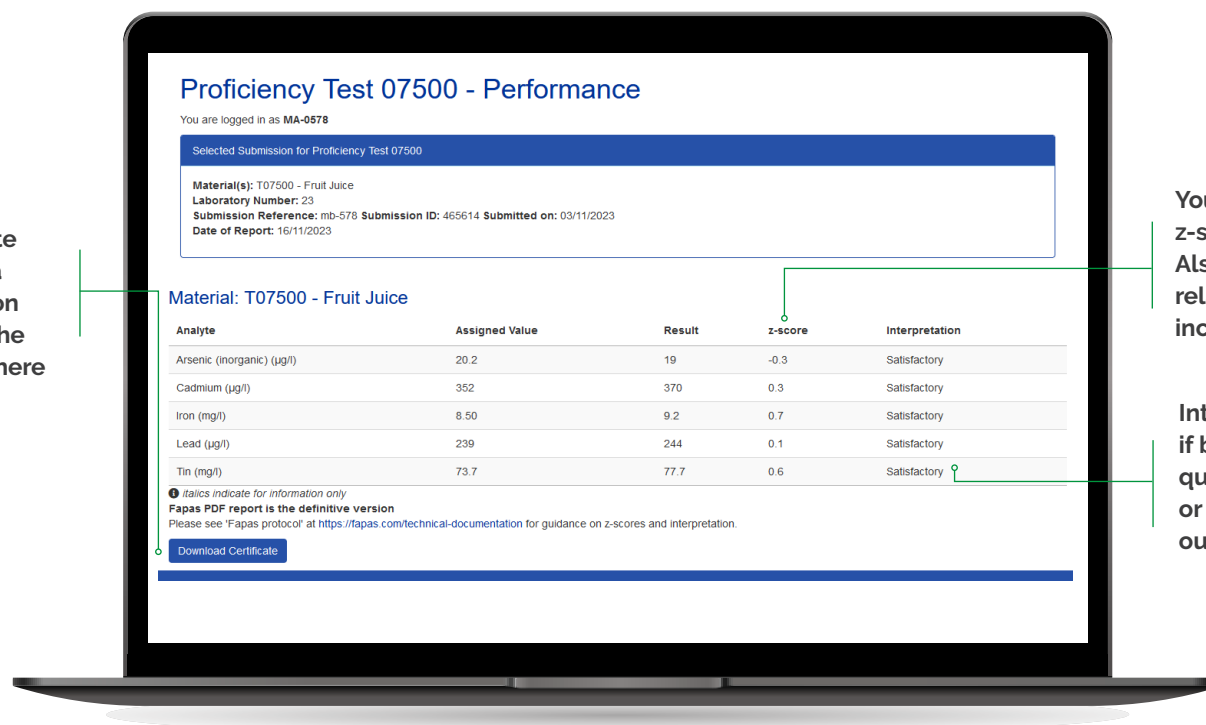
te
n
on
he
here

Proficiency Test 07500 - Performance

You are logged in as **MA-0578**

Selected Submission for Proficiency Test 07500

**Material(s):** T07500 - Fruit Juice
**Laboratory Number:** 23
**Submission Reference:** mb-578 **Submission ID:** 465614 **Submitted on:** 03/11/2023
**Date of Report:** 16/11/2023

Material: T07500 - Fruit Juice

| Analyte | Assigned Value | Result | z-score | Interpretation |
|---|---|---|---|---|
| Arsenic (inorganic) (µg/l) | 20.2 | 19 | -0.3 | Satisfactory |
| Cadmium (µg/l) | 352 | 370 | 0.3 | Satisfactory |
| Iron (mg/l) | 8.50 | 9.2 | 0.7 | Satisfactory |
| Lead (µg/l) | 239 | 244 | 0.1 | Satisfactory |
| Tin (mg/l) | 73.7 | 77.7 | 0.6 | Satisfactory |

*italics indicate for information only*
**Fapas PDF report is the definitive version**
Please see 'Fapas protocol' at https://fapas.com/technical-documentation for guidance on z-scores and interpretation.

Download Certificate

You
z-s
Als
rel
ind

Int
if b
qu
or
ou